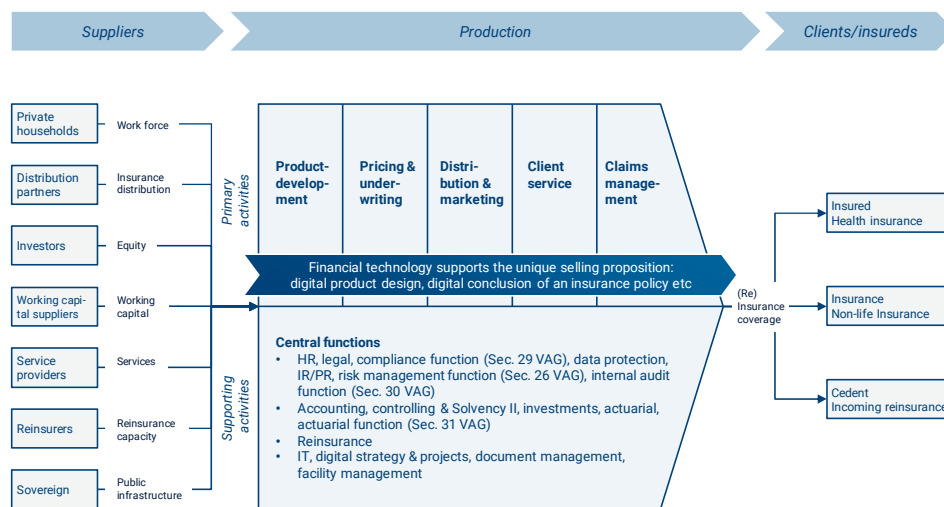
Suppliers

Production

Clients/insureds

Private households

Work force

Distribution partners

Insurance distribution

Investors

Equity

Working capital suppliers

Working capital

Service providers

Services

Reinsurers

Reinsurance capacity

Sovereign

Public infrastructure

Primary activities

Product-development

Pricing & under-writing

Distribution & marketing

Client service

Claims management

Financial technology supports the unique selling proposition: digital product design, digital conclusion of an insurance policy etc

Supporting activities

Central functions
• HR, legal, compliance function (Sec. 29 VAG), data protection, IR/PR, risk management function (Sec. 26 VAG), internal audit function (Sec. 30 VAG)
• Accounting, controlling & Solvency II, investments, actuarial, actuarial function (Sec. 31 VAG)
• Reinsurance
• IT, digital strategy & projects, document management, facility management

(Re) Insurance coverage

Insured
Health insurance

Insurance
Non-life Insurance

Cedent
Incoming reinsurance